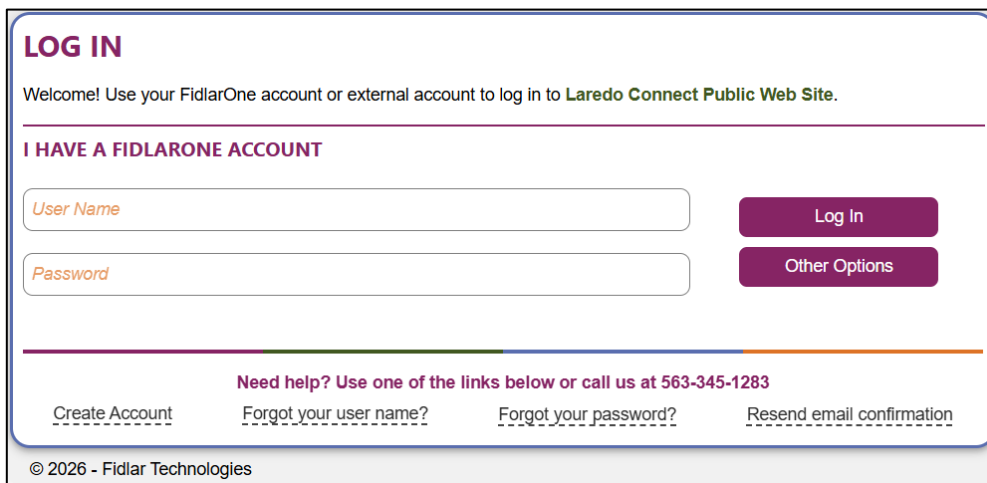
LOG IN

Welcome! Use your FidlarOne account or external account to log in to Laredo Connect Public Web Site.

I HAVE A FIDLARONE ACCOUNT

User Name

Password

Log In

Other Options

Need help? Use one of the links below or call us at 563-345-1283

Create Account Forgot your user name? Forgot your password? Resend email confirmation

© 2026 - Fidlar Technologies